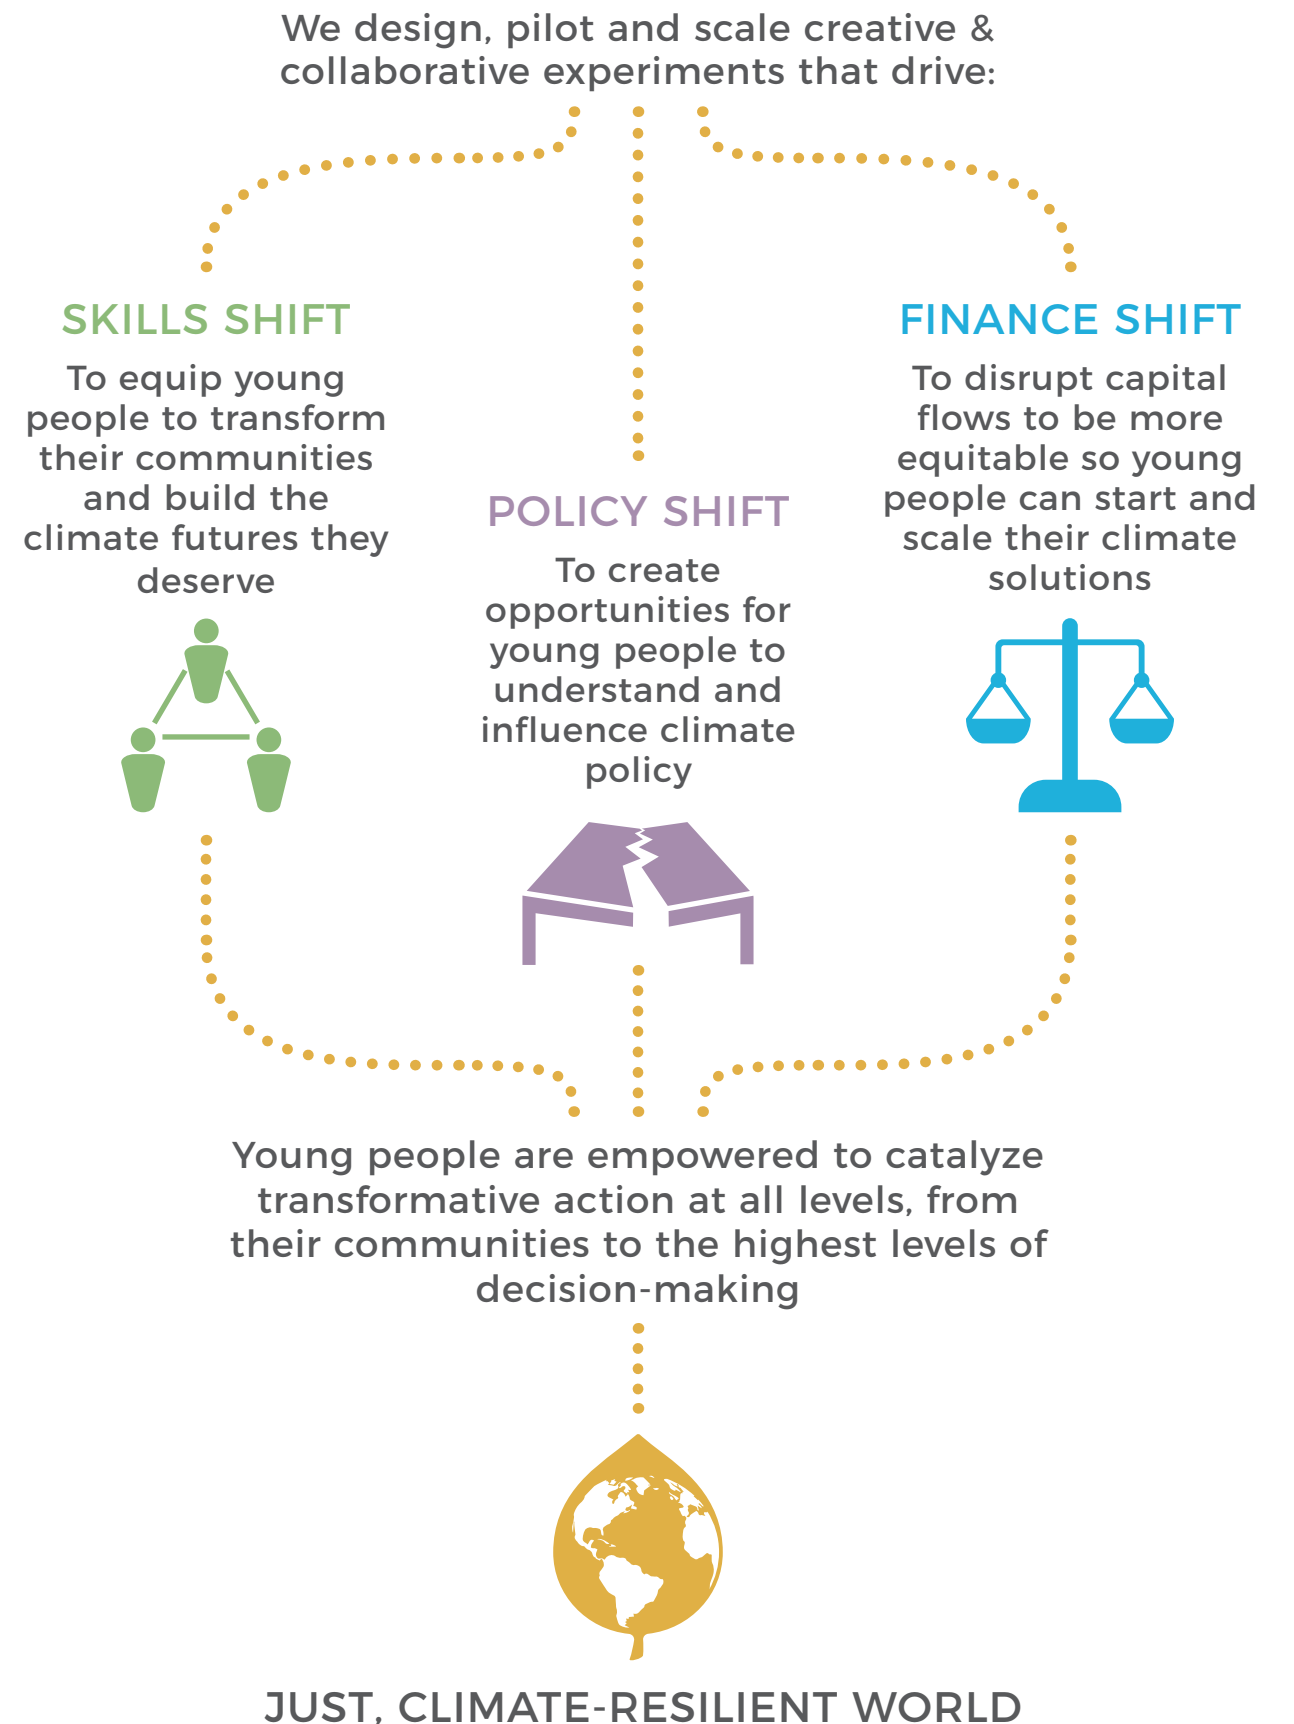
We design, pilot and scale creative & collaborative experiments that drive:

SKILLS SHIFT

To equip young people to transform their communities and build the climate futures they deserve

POLICY SHIFT

To create opportunities for young people to understand and influence climate policy

FINANCE SHIFT

To disrupt capital flows to be more equitable so young people can start and scale their climate solutions

Young people are empowered to catalyze transformative action at all levels, from their communities to the highest levels of decision-making

JUST, CLIMATE-RESILIENT WORLD